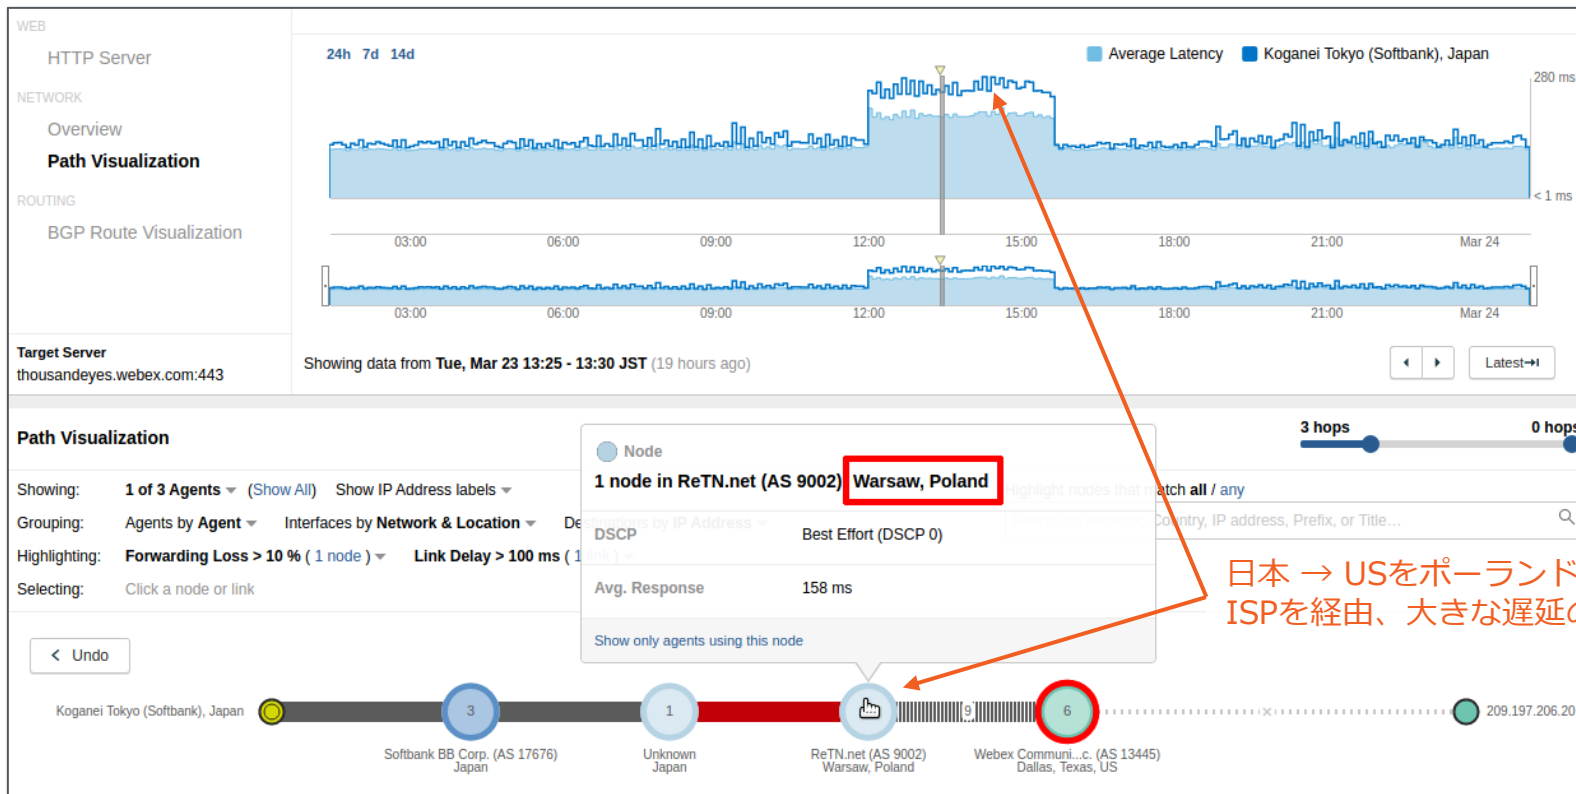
WEB

HTTP Server

NETWORK

Overview

Path Visualization

ROUTING

BGP Route Visualization

24h 7d 14d

Average Latency Koganei Tokyo (Softbank), Japan

280 ms

< 1 ms

03:00 06:00 09:00 12:00 15:00 18:00 21:00 Mar 24

03:00 06:00 09:00 12:00 15:00 18:00 21:00 Mar 24

Target Server
thousandeyes.webex.com:443

Showing data from Tue, Mar 23 13:25 - 13:30 JST (19 hours ago)

Latest

Path Visualization

3 hops 0 hops

Showing: 1 of 3 Agents (Show All) Show IP Address labels

Grouping: Agents by Agent Interfaces by Network & Location De

Highlighting: Forwarding Loss > 10 % ( 1 node ) Link Delay > 100 ms ( 1

Selecting: Click a node or link

atch all / any

Country, IP address, Prefix, or Title...

Node

1 node in ReTN.net (AS 9002) Warsaw, Poland

DSCP Best Effort (DSCP 0)

Avg. Response 158 ms

Show only agents using this node

日本 → USをポーランド
ISPを経由、大きな遅延

Undo

Koganei Tokyo (Softbank), Japan

3

1

6

9

209.197.206.20

Softbank BB Corp. (AS 17676)
Japan

Unknown
Japan

ReTN.net (AS 9002)
Warsaw, Poland

Webex Communi...c. (AS 13445)
Dallas, Texas, US